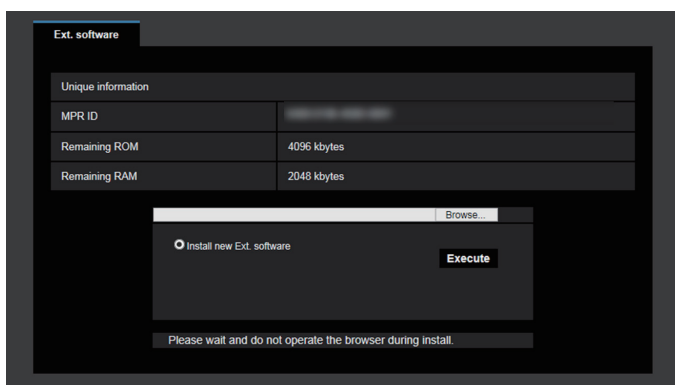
Ext. software

| Unique information | |
|---|---|
| MPR ID | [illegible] |
| Remaining ROM | 4096 kbytes |
| Remaining RAM | 2048 kbytes |

Browse...

Install new Ext. software

Execute

Please wait and do not operate the browser during install.